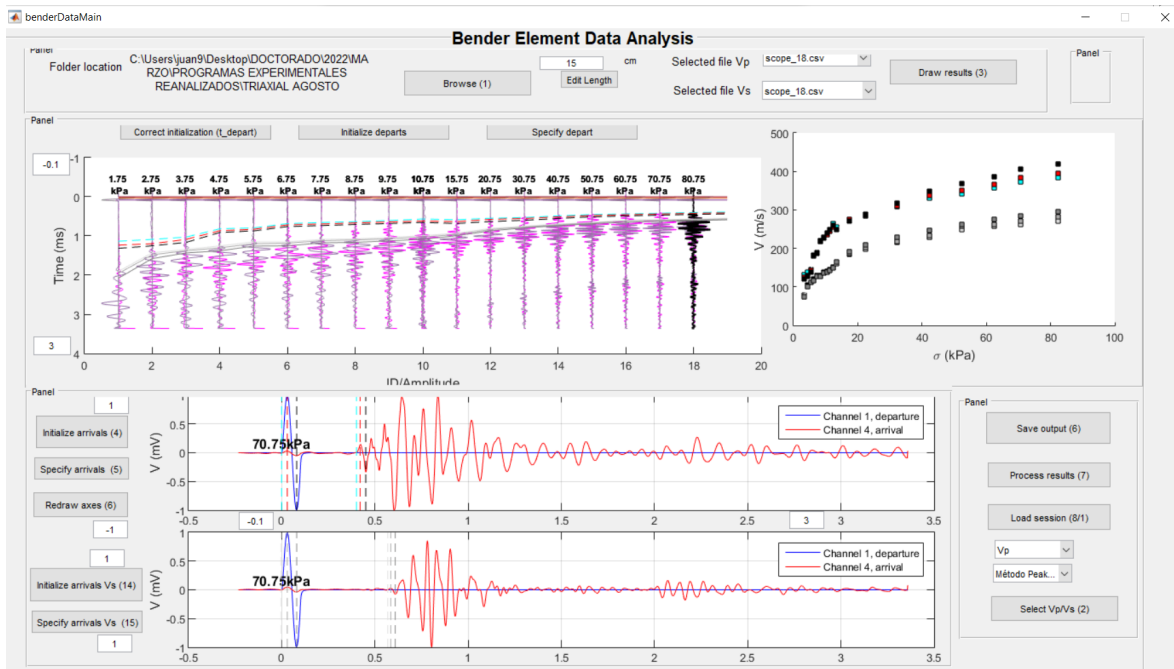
benderDataMain

Bender Element Data Analysis

Panel

Folder location C:\Users\juan9\Desktop\DOCTORADO\2022\MARZO\PROGRAMAS EXPERIMENTALES REANALIZADOS\TRIAXIAL AGOSTO

Browse (1)

15 cm

Edit Length

Selected file Vp scope_18.csv

Selected file Vs scope_18.csv

Draw results (3)

Panel

Panel

Correct initialization (t_depart)

Initialize departs

Specify depart

-0.1

3

1.75 kPa 2.75 kPa 3.75 kPa 4.75 kPa 5.75 kPa 6.75 kPa 7.75 kPa 8.75 kPa 9.75 kPa 10.75 kPa 15.75 kPa 20.75 kPa 30.75 kPa 40.75 kPa 50.75 kPa 60.75 kPa 70.75 kPa 80.75 kPa

Time (ms)

0 1 2 3 4

0 2 4 6 8 10 12 14 16 18 20

ID/Amplitude

V (m/s)

500 400 300 200 100 0

0 20 40 60 80 100

$\sigma$ (kPa)

Panel

1

Initialize arrivals (4)

Specify arrivals (5)

Redraw axes (6)

-1

1

Initialize arrivals Vs (14)

Specify arrivals Vs (15)

1

70.75kPa

V (mV)

1 0.5 0 -0.5 -1

Channel 1, departure

Channel 4, arrival

-0.5 -0.1 0 0.5 1 1.5 2 2.5 3 3 3.5

70.75kPa

V (mV)

1 0.5 0 -0.5 -1

Channel 1, departure

Channel 4, arrival

-0.5 0 0.5 1 1.5 2 2.5 3 3.5

Panel

Save output (6)

Process results (7)

Load session (8/1)

Vp

Método Peak...

Select Vp/Vs (2)